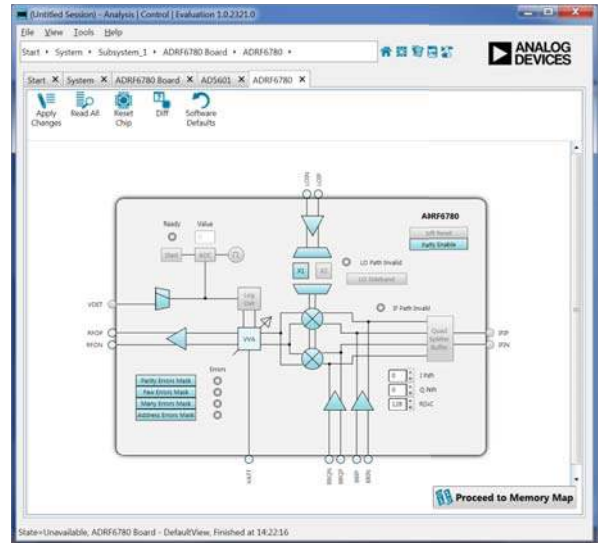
(Untitled Session) - Analysis | Control | Evaluation 1.0.2321.0
File View Tools Help
Start • System • Subsystem_1 • ADRF6780 Board • ADRF6780 •
ANALOG DEVICES
Start ✕ System ✕ ADRF6780 Board ✕ AD5601 ✕ ADRF6780 ✕
Apply Changes
Read All
Reset Chip
Diff
Software Defaults
LOIN
LOIP
ADRF6780
Soft Reset
Parity Enable
Ready
Value
Start
ADC
LO Path Invalid
X1
X2
LO Sideband
IF Path Invalid
VDET
Log Det
RFOP
RFON
VVA
Quad Splitter Buffer
IFIP
IFIN
Errors
Parity Errors Mask
Few Errors Mask
Many Errors Mask
Address Errors Mask
0
I Path
0
Q Path
128
RDAC
VATT
BBQN
BBQP
BBIP
BBIN
Proceed to Memory Map
State=Unavailable, ADRF6780 Board - DefaultView, Finished at 14:22:16